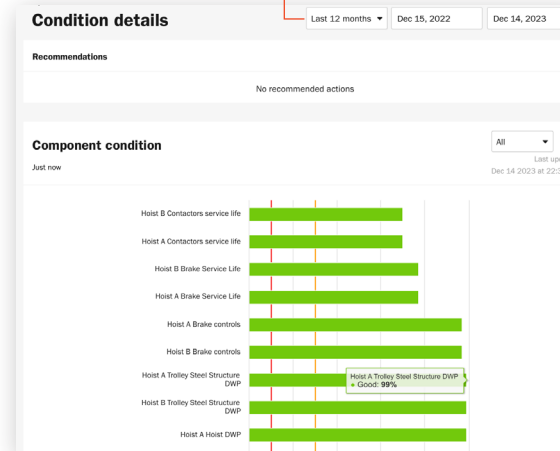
Condition details

Last 12 months

Dec 15, 2022

Dec 14, 2023

Recommendations

No recommended actions

Component condition

Just now

All

Last up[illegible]

Dec 14 2023 at 22:3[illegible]

Hoist B Contactors service life

Hoist A Contactors service life

Hoist B Brake Service Life

Hoist A Brake Service Life

Hoist A Brake controls

Hoist B Brake controls

Hoist A Trolley Steel Structure DWP

Hoist B Trolley Steel Structure DWP

Hoist A Hoist DWP

Hoist A Trolley Steel Structure DWP
Good: 99%